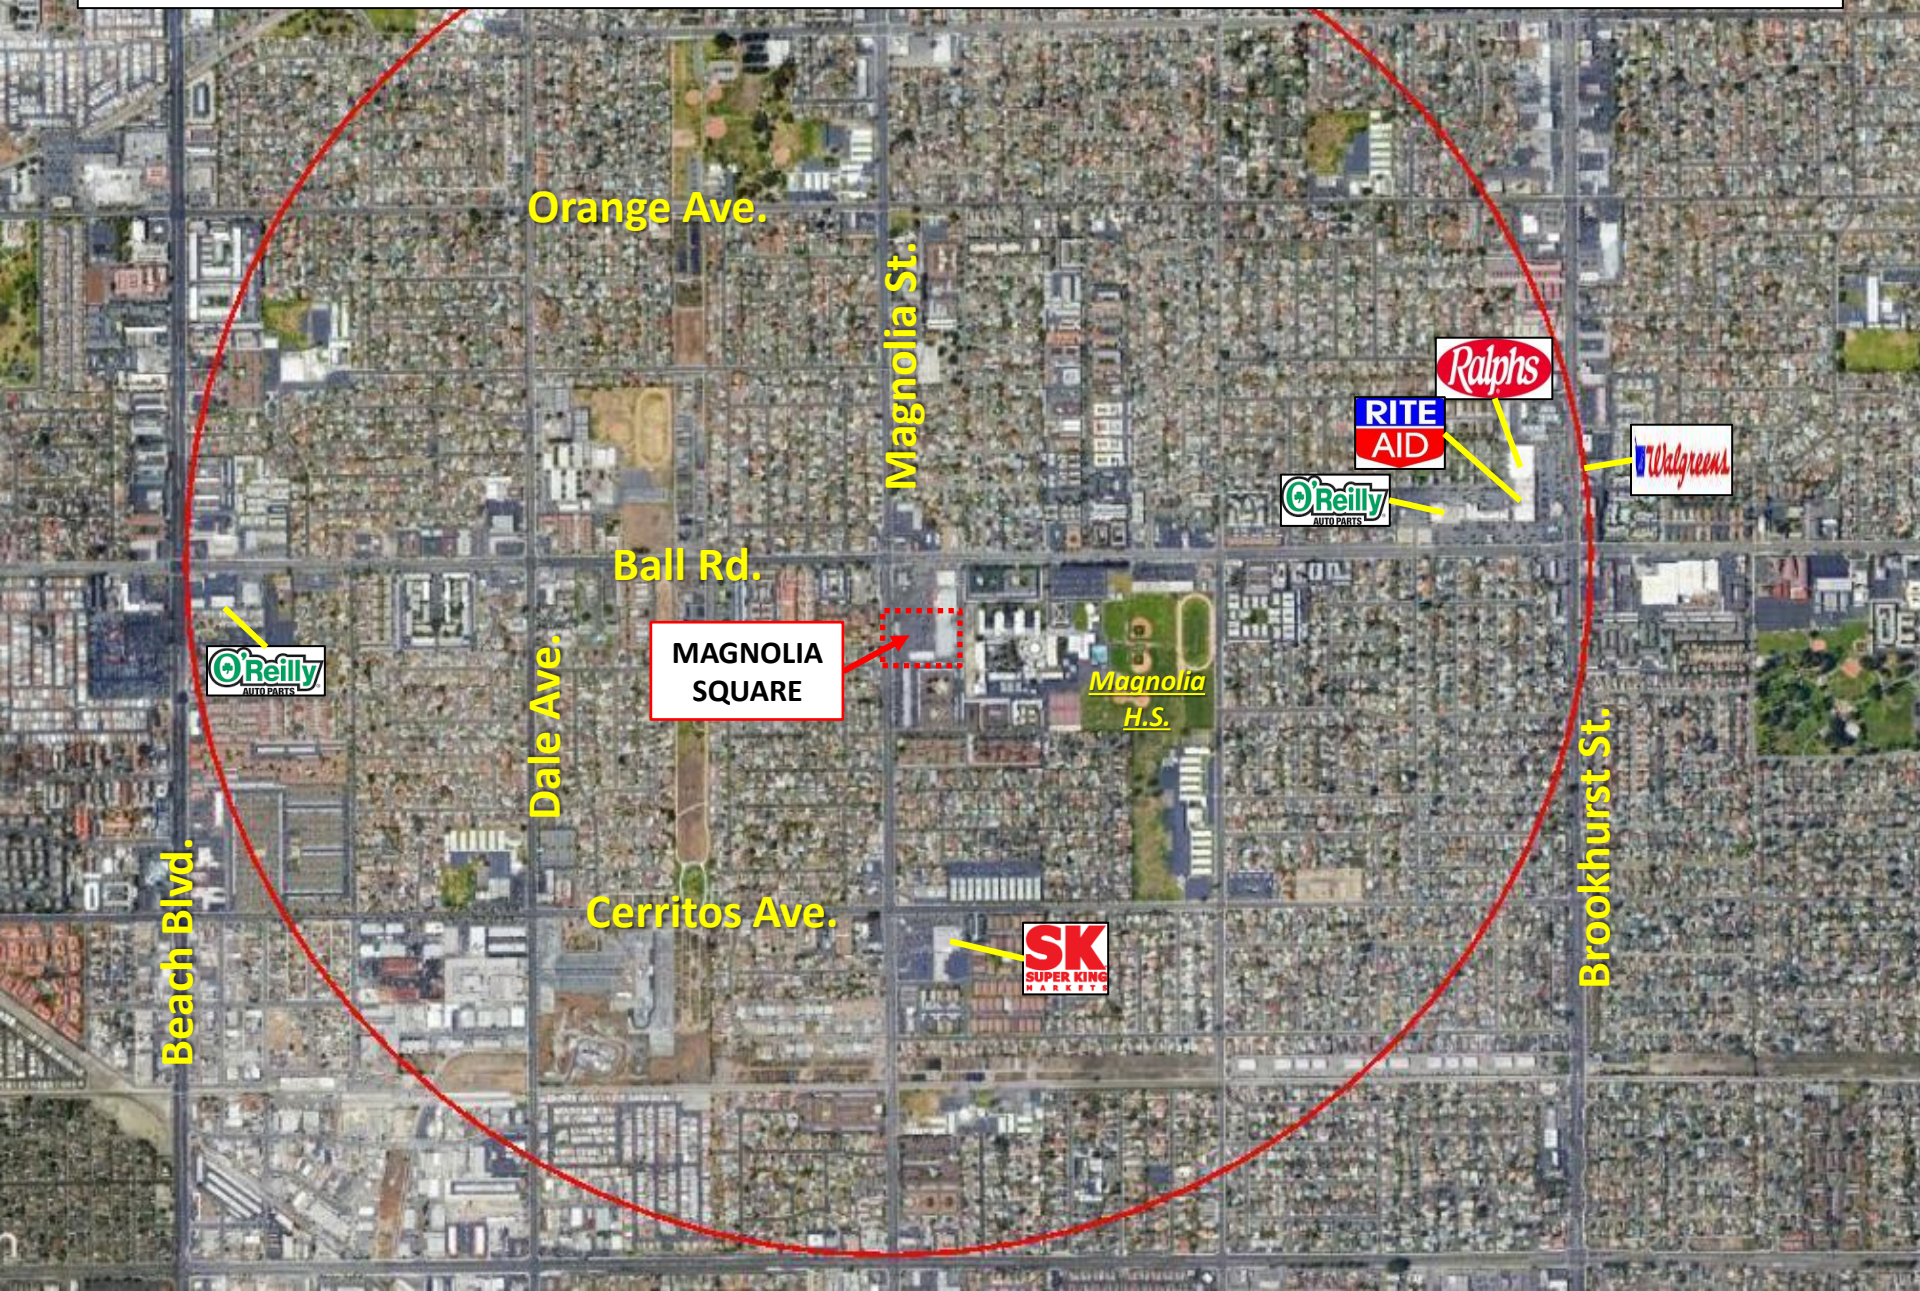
Orange Ave.

Magnolia St.

Ralphs

RITE AID

Walgreens

O'Reilly AUTO PARTS

Ball Rd.

MAGNOLIA SQUARE

Magnolia H.S.

O'Reilly AUTO PARTS

Dale Ave.

Beach Blvd.

Cerritos Ave.

SK SUPER KING MARKETS

Brookhurst St.